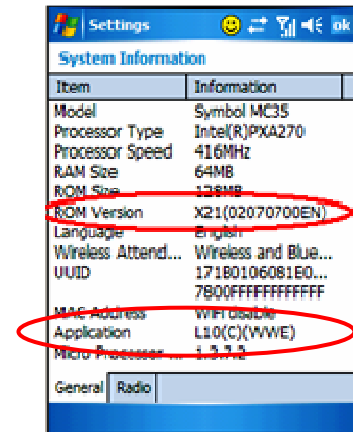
Settings ok

System Information

| Item | Information |
|---|---|
| Model | Symbol MC35 |
| Processor Type | Intel(R)PXA270 |
| Processor Speed | 416MHz |
| RAM Size | 64MB |
| ROM Size | 128MB |
| ROM Version | X21(02070700EN) |
| Language | English |
| Wireless Attend... | Wireless and Blue... |
| UUID | 17180106081E0... |
| | 7B00FFFFFFFFFFFF |
| MAC Address | WiFi disable |
| Application | L10(C)(WWE) |
| Micro Processor ... | 1.3.7.2 |

General Radio